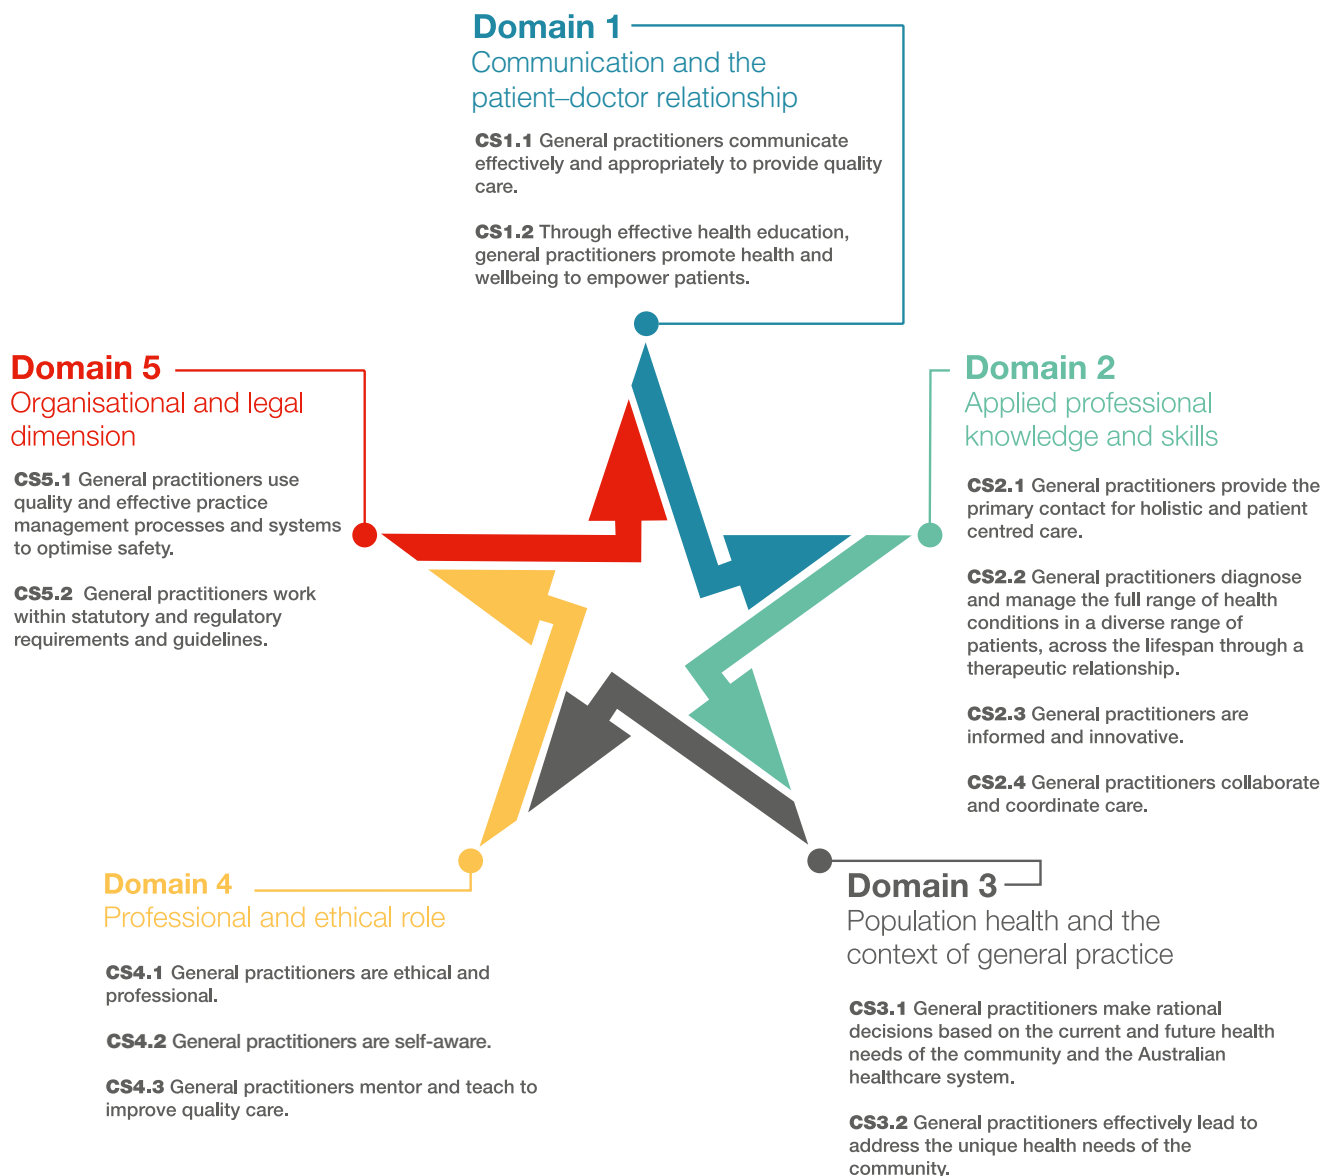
Domain 1
Communication and the patient–doctor relationship

CS1.1 General practitioners communicate effectively and appropriately to provide quality care.

CS1.2 Through effective health education, general practitioners promote health and wellbeing to empower patients.

Domain 5
Organisational and legal dimension

CS5.1 General practitioners use quality and effective practice management processes and systems to optimise safety.

CS5.2 General practitioners work within statutory and regulatory requirements and guidelines.

Domain 2
Applied professional knowledge and skills

CS2.1 General practitioners provide the primary contact for holistic and patient centred care.

CS2.2 General practitioners diagnose and manage the full range of health conditions in a diverse range of patients, across the lifespan through a therapeutic relationship.

CS2.3 General practitioners are informed and innovative.

CS2.4 General practitioners collaborate and coordinate care.

Domain 4
Professional and ethical role

CS4.1 General practitioners are ethical and professional.

CS4.2 General practitioners are self-aware.

CS4.3 General practitioners mentor and teach to improve quality care.

Domain 3
Population health and the context of general practice

CS3.1 General practitioners make rational decisions based on the current and future health needs of the community and the Australian healthcare system.

CS3.2 General practitioners effectively lead to address the unique health needs of the community.